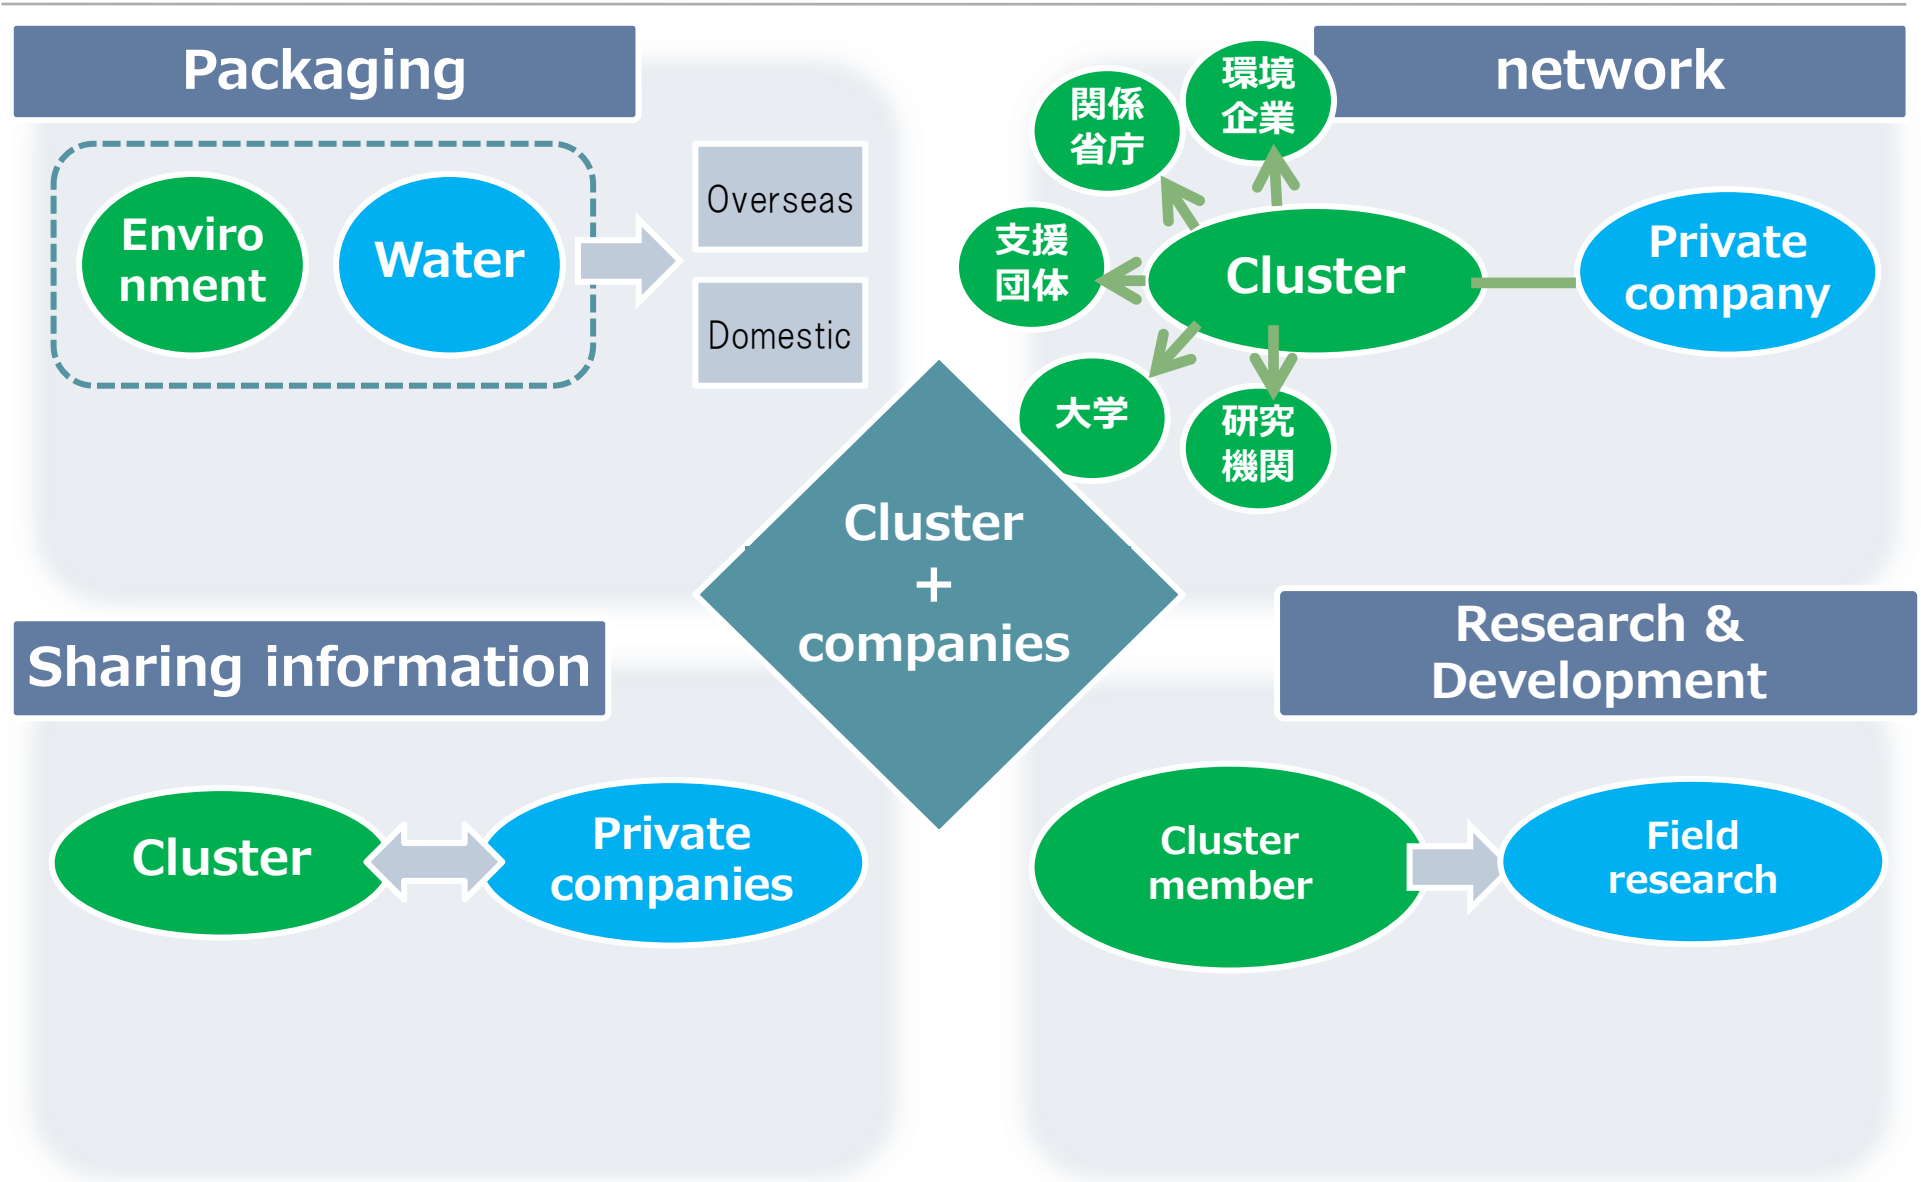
Packaging

Enviro nment

Water

Overseas

Domestic

network

関係省庁

環境企業

支援団体

Cluster

Private company

大学

研究機関

Cluster + companies

Sharing information

Cluster

Private companies

Research & Development

Cluster member

Field research